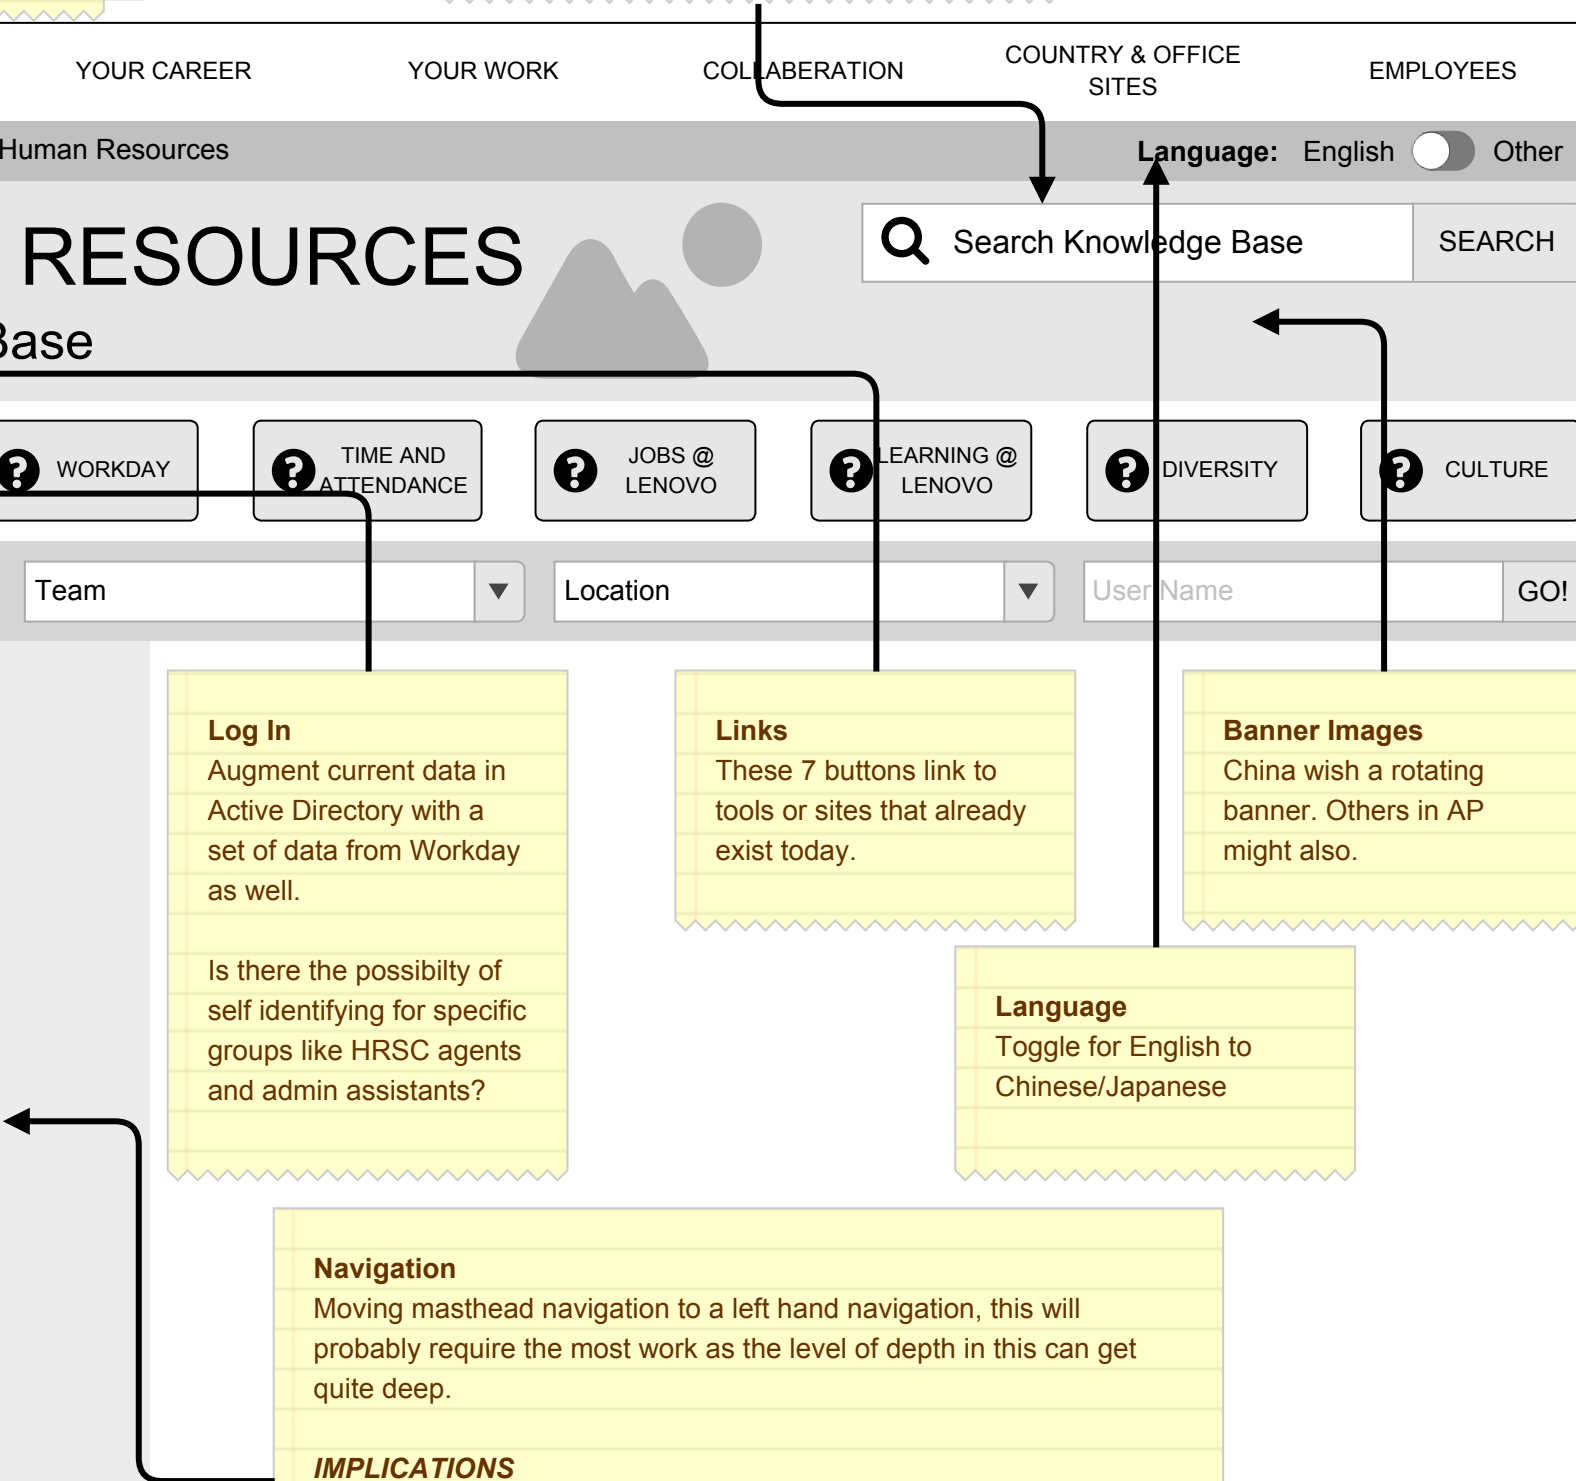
YOUR CAREER

YOUR WORK

COLLABERATION

COUNTRY & OFFICE SITES

EMPLOYEES

Human Resources

Language: English Other

RESOURCES

Base

Search Knowledge Base

SEARCH

WORKDAY

TIME AND ATTENDANCE

JOBS @ LENOVO

LEARNING @ LENOVO

DIVERSITY

CULTURE

Team

Location

User Name

GO!

Log In
Augment current data in Active Directory with a set of data from Workday as well.

Is there the possibilty of self identifying for specific groups like HRSC agents and admin assistants?

Links
These 7 buttons link to tools or sites that already exist today.

Banner Images
China wish a rotating banner. Others in AP might also.

Language
Toggle for English to Chinese/Japanese

Navigation
Moving masthead navigation to a left hand navigation, this will probably require the most work as the level of depth in this can get quite deep.

IMPLICATIONS